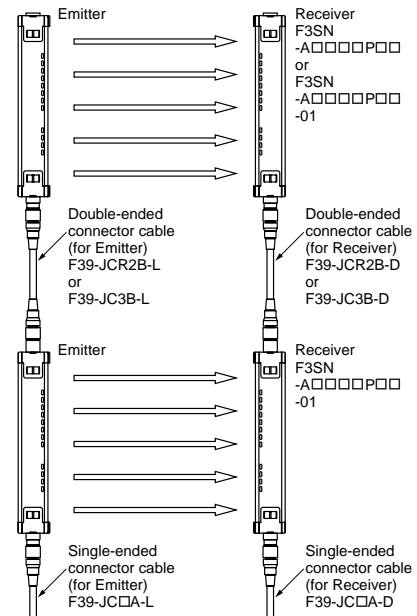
Emitter

Receiver
F3SN
-A□□□□P□□
or
F3SN
-A□□□□P□□
-01

Double-ended connector cable (for Emitter)
F39-JCR2B-L
or
F39-JC3B-L

Double-ended connector cable (for Receiver)
F39-JCR2B-D
or
F39-JC3B-D

Emitter

Receiver
F3SN
-A□□□□P□□
-01

Single-ended connector cable (for Emitter)
F39-JC□A-L

Single-ended connector cable (for Receiver)
F39-JC□A-D